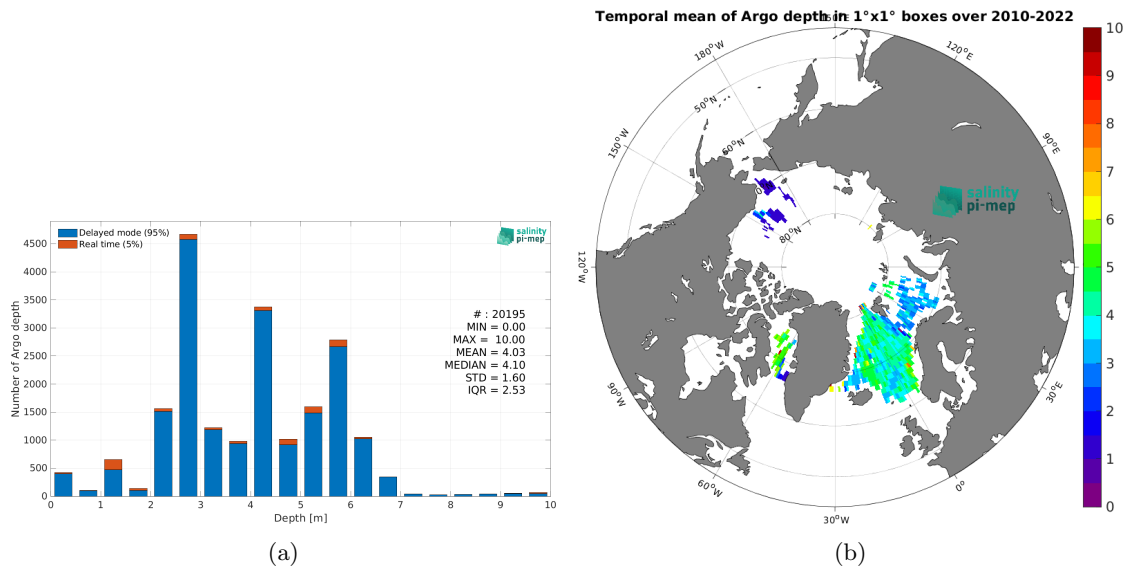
Delayed mode (95%)
Real time (5%)

salinity pi-mep

Number of Argo depth

4500
4000
3500
3000
2500
2000
1500
1000
500
0

# : 20195
MIN = 0.00
MAX = 10.00
MEAN = 4.03
MEDIAN = 4.10
STD = 1.60
IQR = 2.53

0 1 2 3 4 5 6 7 8 9 10
Depth [m]

(a)

Temporal mean of Argo depth in 1°x1° boxes over 2010-2022

$150^oE$
$120^oE$
$180^oW$
$90^oE$
$150^oW$
$50^oN$
$60^oN$
$70^oN$
$80^oN$
$120^oW$
$90^oW$
$60^oW$
$30^oW$
$0^o$
$30^oE$

salinity pi-mep

10
9
8
7
6
5
4
3
2
1
0

(b)